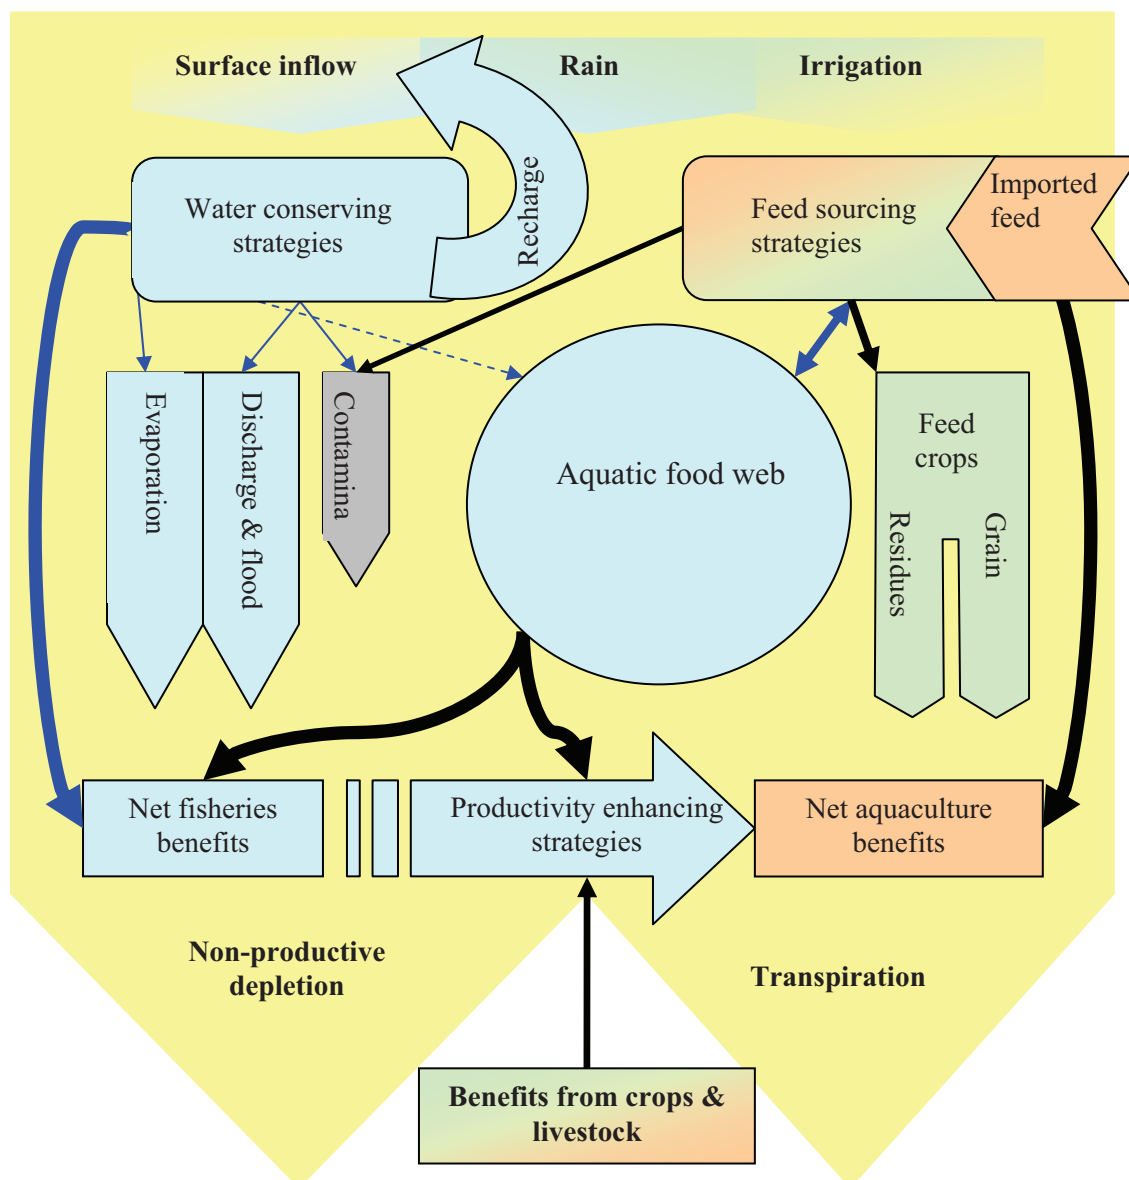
Surface inflow

Rain

Irrigation

Recharge

Water conserving strategies

Feed sourcing strategies

Imported feed

Evaporation

Discharge & flood

Contamina

Aquatic food web

Feed crops

Residues

Grain

Net fisheries benefits

Productivity enhancing strategies

Net aquaculture benefits

Non-productive depletion

Transpiration

Benefits from crops & livestock